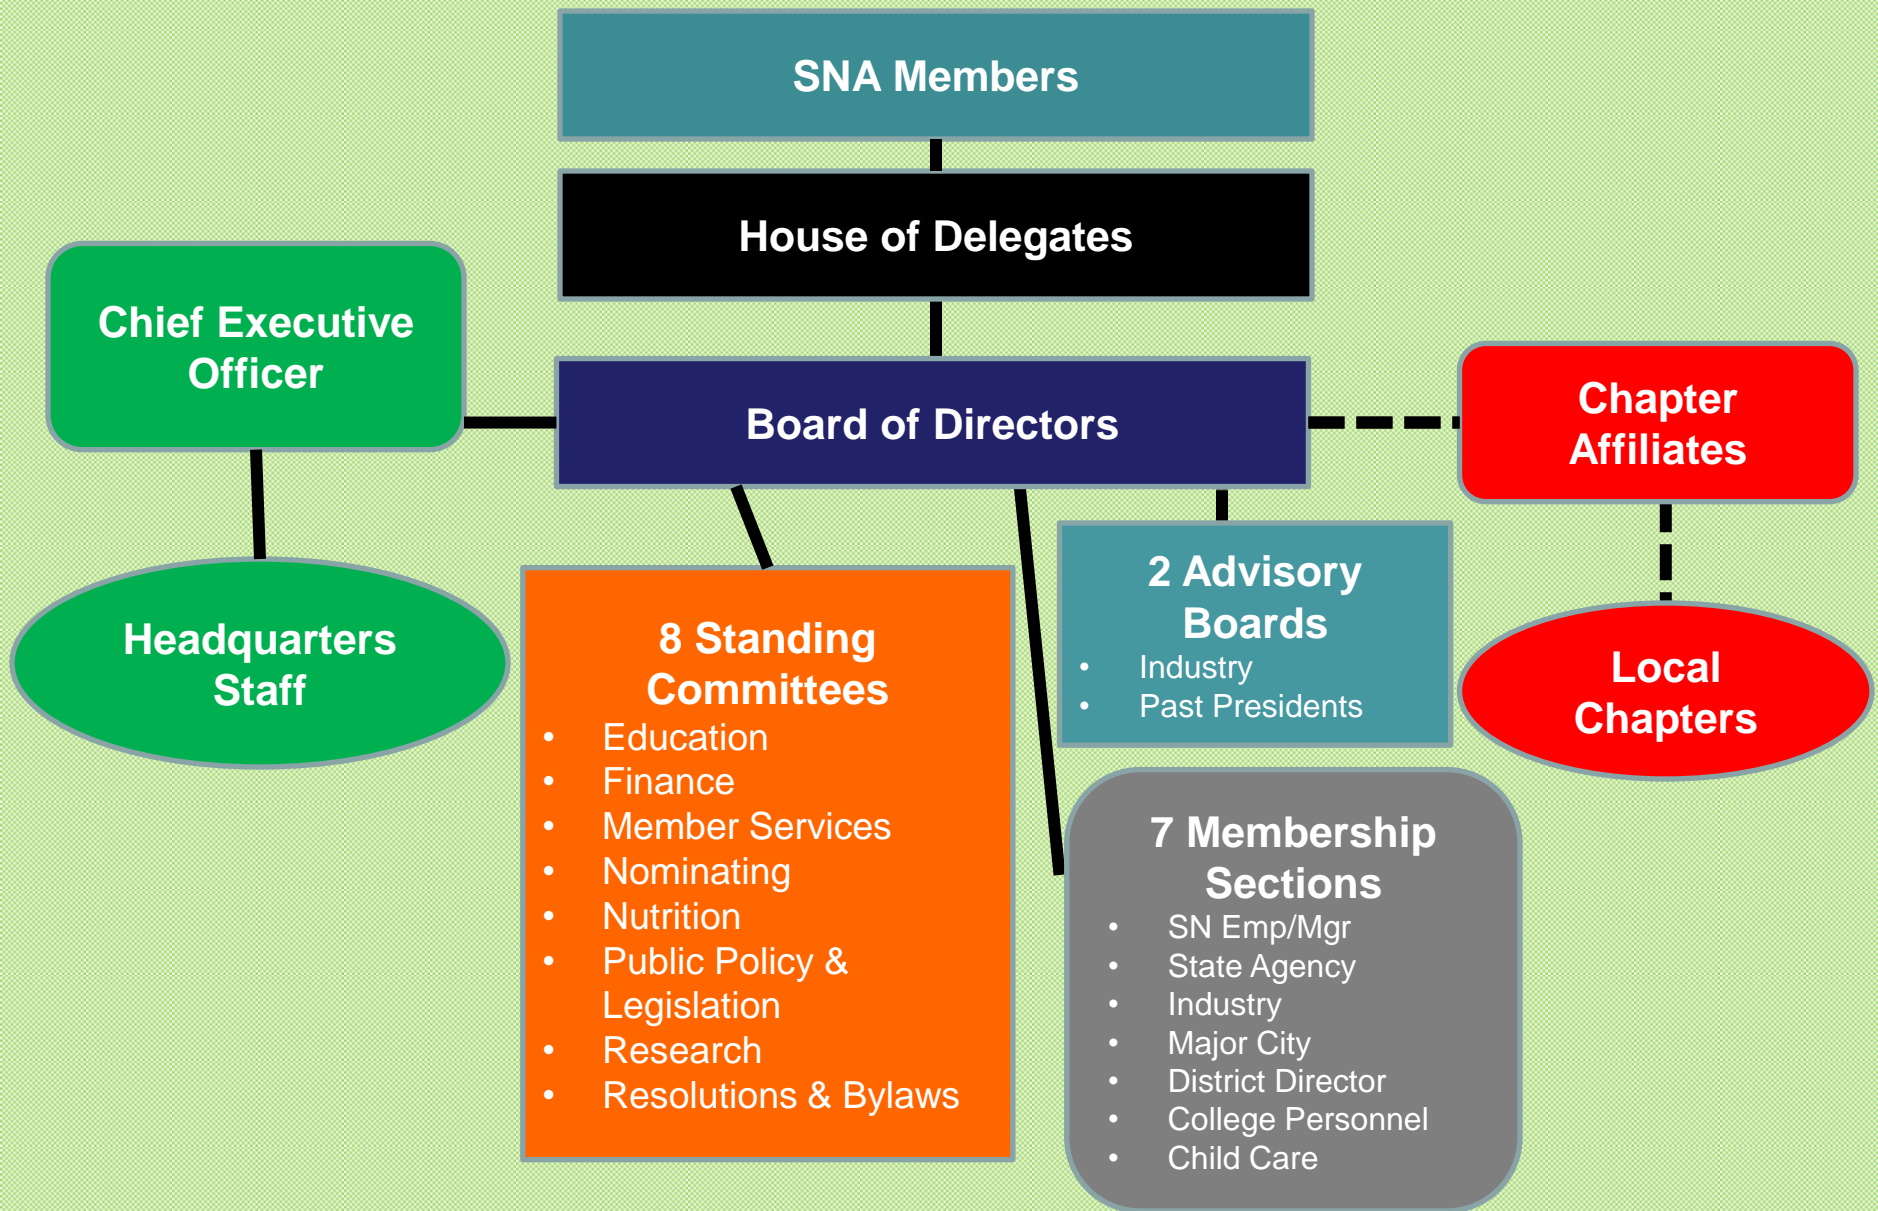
SNA Members

House of Delegates

Chief Executive Officer

Board of Directors

Chapter Affiliates

Headquarters Staff

8 Standing Committees
- Education
- Finance
- Member Services
- Nominating
- Nutrition
- Public Policy & Legislation
- Research
- Resolutions & Bylaws

2 Advisory Boards
- Industry
- Past Presidents

Local Chapters

7 Membership Sections
- SN Emp/Mgr
- State Agency
- Industry
- Major City
- District Director
- College Personnel
- Child Care